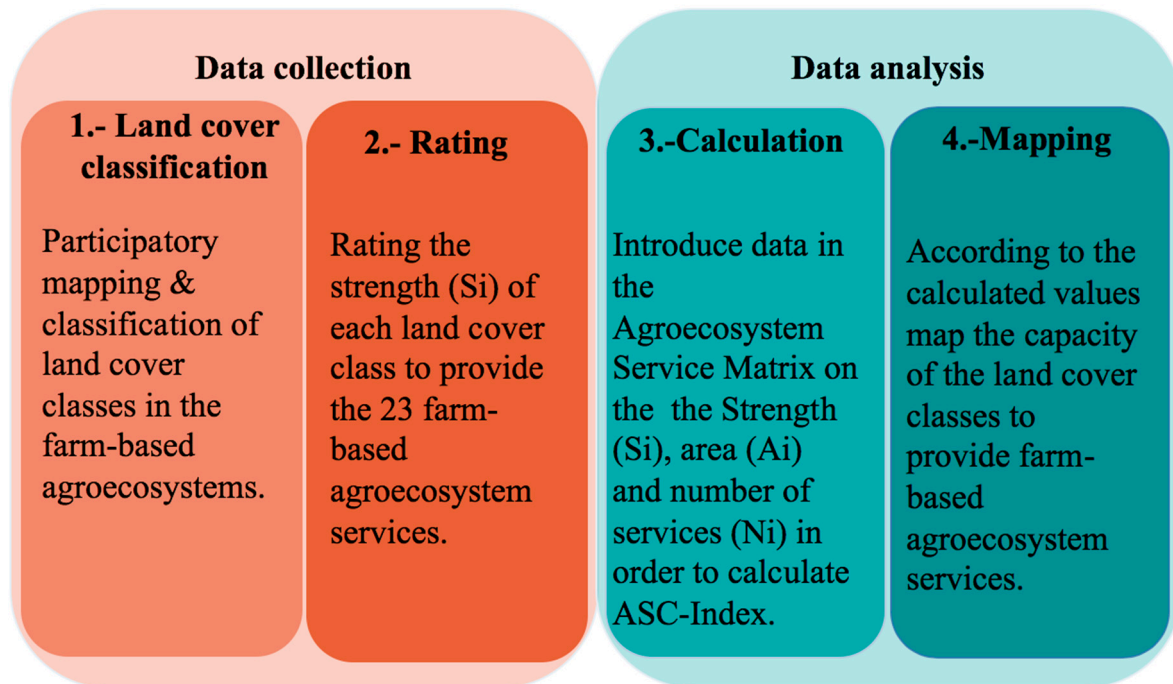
Data collection

1.- Land cover classification

Participatory mapping & classification of land cover classes in the farm-based agroecosystems.

2.- Rating

Rating the strength (Si) of each land cover class to provide the 23 farm-based agroecosystem services.

Data analysis

3.-Calculation

Introduce data in the Agroecosystem Service Matrix on the  the Strength (Si), area (Ai) and number of services (Ni) in order to calculate ASC-Index.

4.-Mapping

According to the calculated values map the capacity of the land cover classes to provide farm-based agroecosystem services.